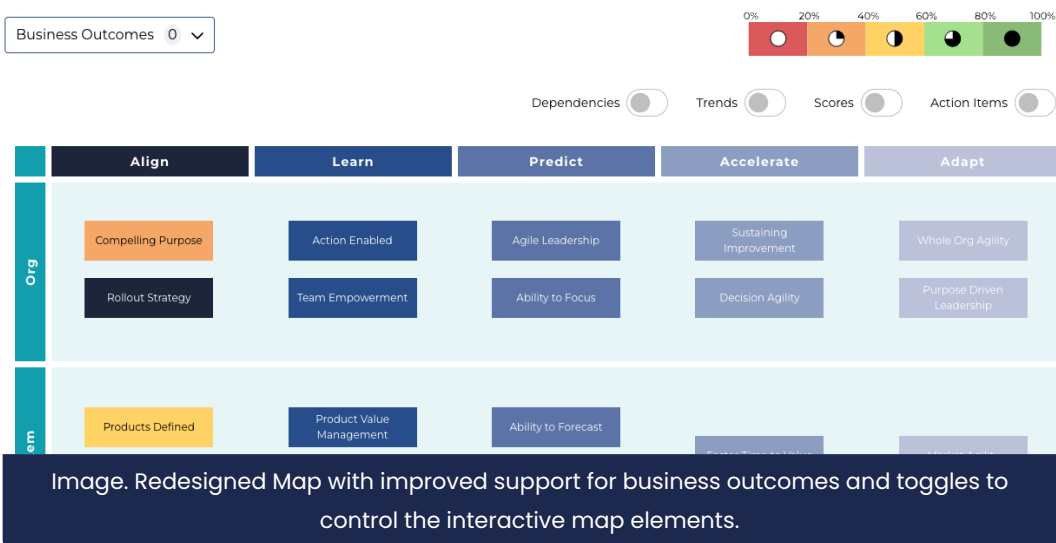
Business Outcomes 0

0% 20% 40% 60% 80% 100%

Dependencies Trends Scores Action Items

| | Align | Learn | Predict | Accelerate | Adapt |
|---|---|---|---|---|---|
| Org | Compelling Purpose | Action Enabled | Agile Leadership | Sustaining Improvement | Whole Org Agility |
| | Rollout Strategy | Team Empowerment | Ability to Focus | Decision Agility | Purpose Driven Leadership |
| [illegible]em | Products Defined | Product Value Management | Ability to Forecast | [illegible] | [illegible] |

Image. Redesigned Map with improved support for business outcomes and toggles to control the interactive map elements.